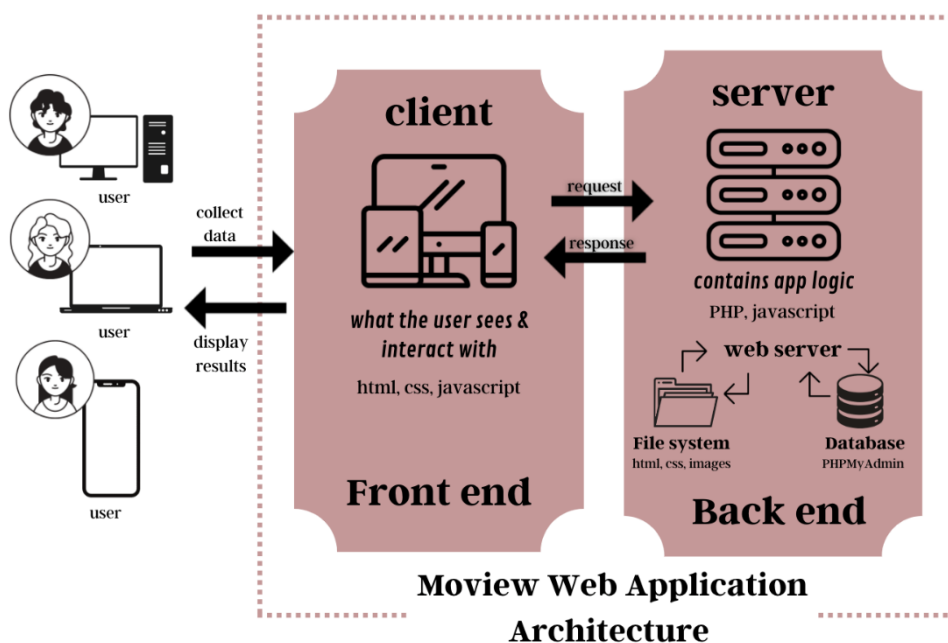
user

user

user

collect data

display results

client

what the user sees & interact with

html, css, javascript

Front end

request

response

server

contains app logic

PHP, javascript

web server

File system
html, css, images

Database
PHPMyAdmin

Back end

Moview Web Application Architecture